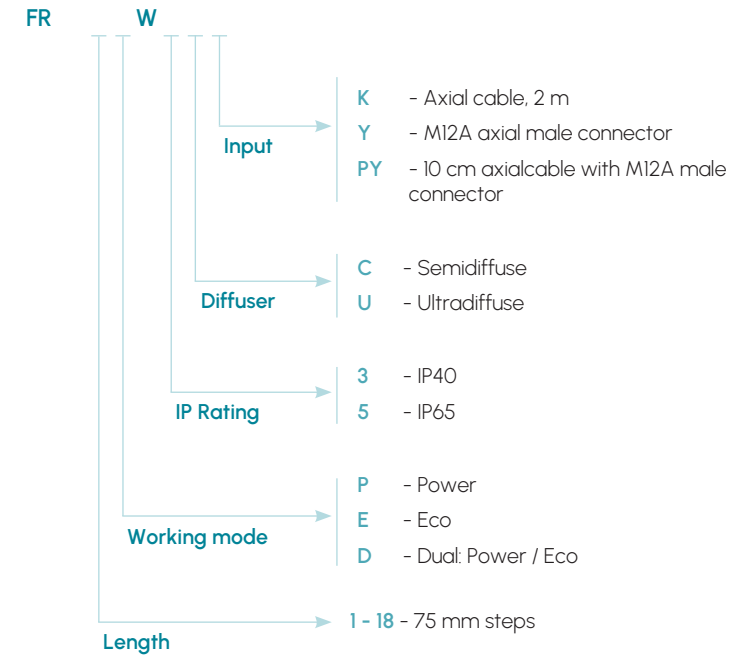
FR W

Input

K - Axial cable, 2 m
Y - M12A axial male connector
PY - 10 cm axialcable with M12A male connector

Diffuser

C - Semidiffuse
U - Ultradiffuse

IP Rating

3 - IP40
5 - IP65

Working mode

P - Power
E - Eco
D - Dual: Power / Eco

Length

1 - 18 - 75 mm steps